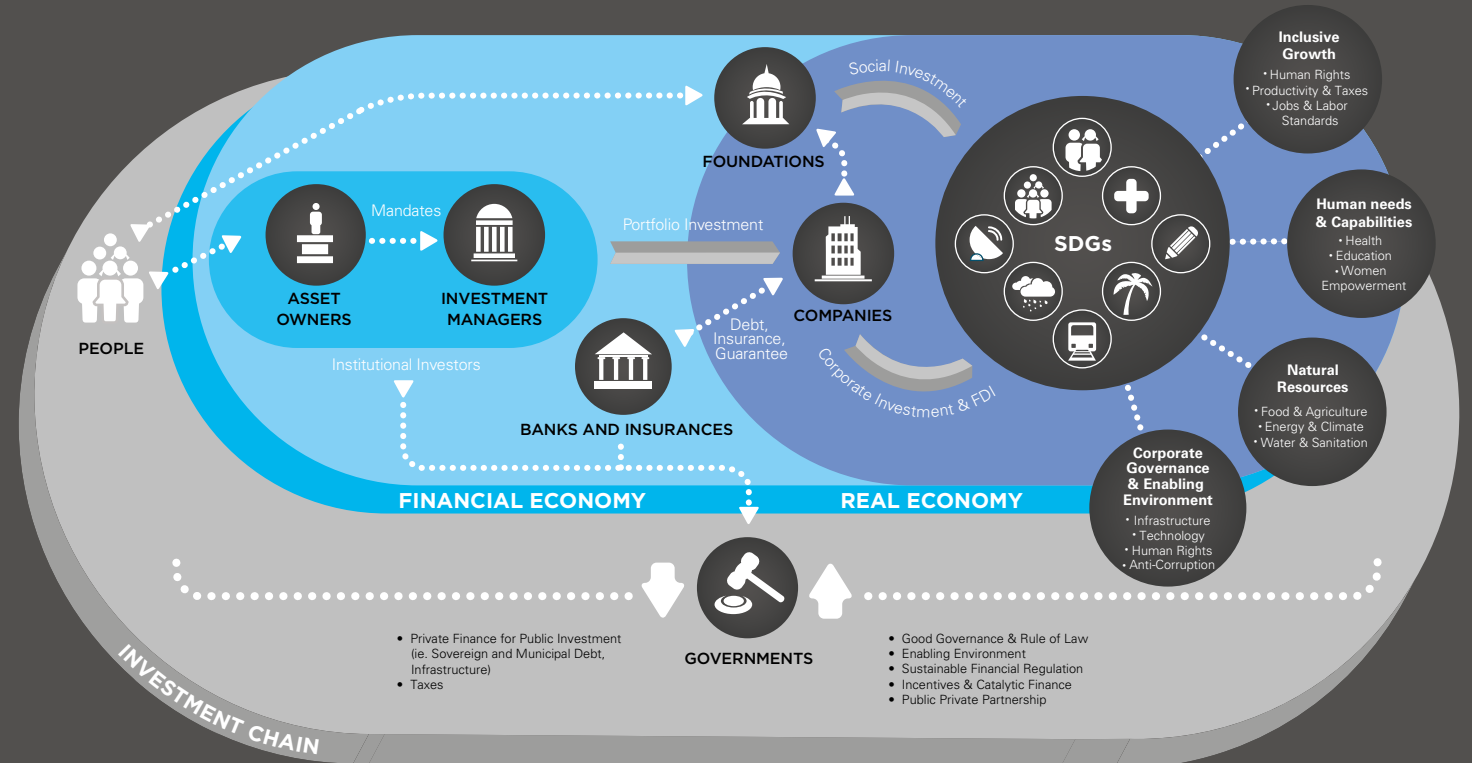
PEOPLE

Mandates

ASSET OWNERS

INVESTMENT MANAGERS

Institutional Investors

Portfolio Investment

FOUNDATIONS

Social Investment

COMPANIES

Debt, Insurance, Guarantee

BANKS AND INSURANCES

Corporate Investment & FDI

SDGs

Inclusive Growth
• Human Rights
• Productivity & Taxes
• Jobs & Labor Standards

Human needs & Capabilities
• Health
• Education
• Women Empowerment

Natural Resources
• Food & Agriculture
• Energy & Climate
• Water & Sanitation

Corporate Governance & Enabling Environment
• Infrastructure
• Technology
• Human Rights
• Anti-Corruption

FINANCIAL ECONOMY

REAL ECONOMY

GOVERNMENTS

• Private Finance for Public Investment (ie. Sovereign and Municipal Debt, Infrastructure)
• Taxes

• Good Governance & Rule of Law
• Enabling Environment
• Sustainable Financial Regulation
• Incentives & Catalytic Finance
• Public Private Partnership

INVESTMENT CHAIN